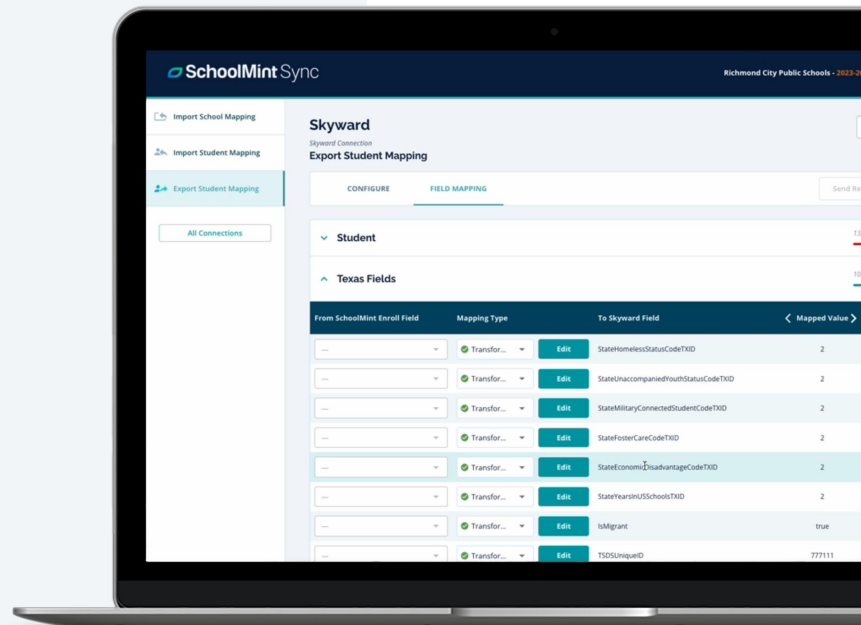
SchoolMint Sync

Richmond City Public Schools - 2023-2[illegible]

Import School Mapping

Import Student Mapping

Export Student Mapping

All Connections

Skyward

Skyward Connection

Export Student Mapping

CONFIGURE

FIELD MAPPING

Send Re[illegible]

Student

13

Texas Fields

10

| From SchoolMint Enroll Field | Mapping Type | | To Skyward Field | Mapped Value |
|---|---|---|---|---|
| --- | Transfor... | Edit | StateHomelessStatusCodeTXID | 2 |
| --- | Transfor... | Edit | StateUnaccompaniedYouthStatusCodeTXID | 2 |
| --- | Transfor... | Edit | StateMilitaryConnectedStudentCodeTXID | 2 |
| --- | Transfor... | Edit | StateFosterCareCodeTXID | 2 |
| --- | Transfor... | Edit | StateEconomicDisadvantageCodeTXID | 2 |
| --- | Transfor... | Edit | StateYearsInUSSchoolsTXID | 2 |
| --- | Transfor... | Edit | IsMigrant | true |
| --- | Transfor... | Edit | TSDSUniqueID | 777111 |